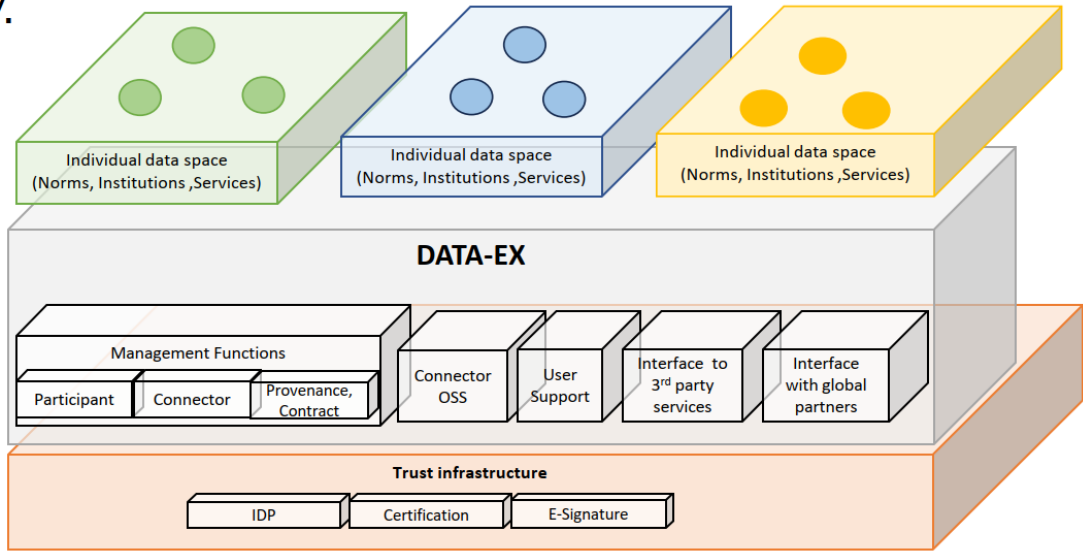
Individual data space (Norms, Institutions ,Services)

Individual data space (Norms, Institutions ,Services)

Individual data space (Norms, Institutions ,Services)

DATA-EX

Management Functions

Participant

Connector

Provenance, Contract

Connector OSS

User Support

Interface to 3$^{rd}$ party services

Interface with global partners

Trust infrastructure

IDP

Certification

E-Signature